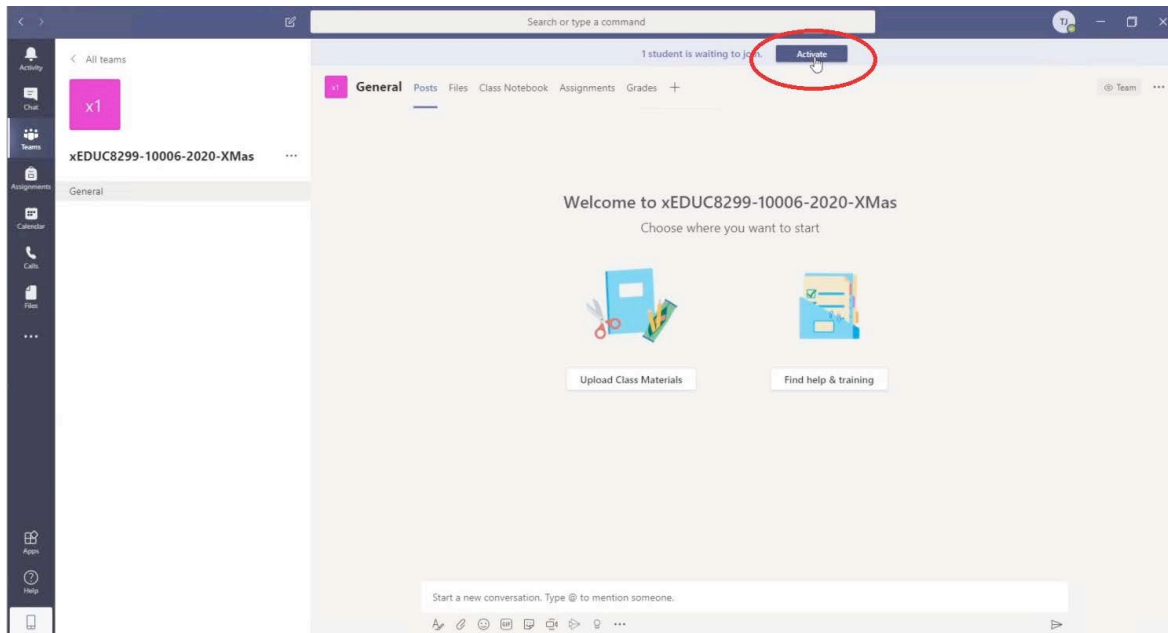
Search or type a command

TJ

Activity
Chat
Teams
Assignments
Calendar
Calls
Files
...
Apps
Help

< All teams

x1

xEDUC8299-10006-2020-XMas ...

General

1 student is waiting to join. Activate

x1 General Posts Files Class Notebook Assignments Grades +

Team ...

Welcome to xEDUC8299-10006-2020-XMas

Choose where you want to start

Upload Class Materials

Find help & training

Start a new conversation. Type @ to mention someone.